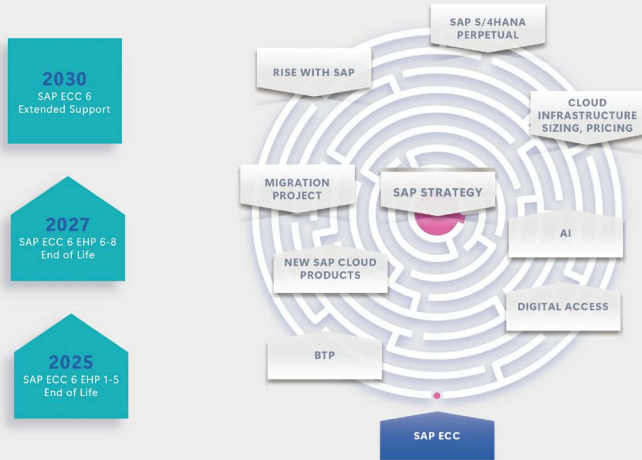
2030
SAP ECC 6
Extended Support

2027
SAP ECC 6 EHP 6-8
End of Life

2025
SAP ECC 6 EHP 1-5
End of Life

SAP S/4HANA PERPETUAL

RISE WITH SAP

CLOUD INFRASTRUCTURE SIZING, PRICING

MIGRATION PROJECT

SAP STRATEGY

AI

NEW SAP CLOUD PRODUCTS

DIGITAL ACCESS

BTP

SAP ECC